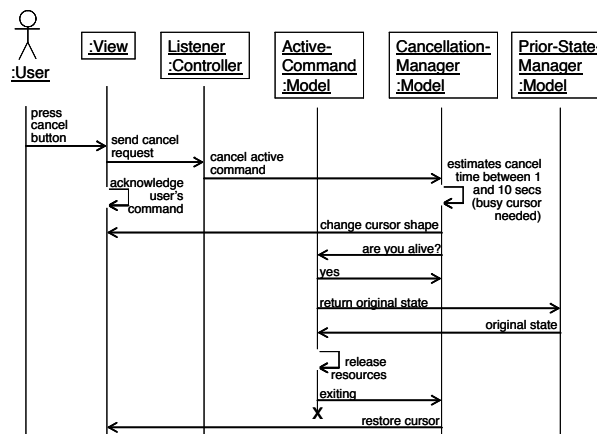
:User

:View

Listener :Controller

Active-Command :Model

Cancellation-Manager :Model

Prior-State-Manager :Model

press cancel button

send cancel request

cancel active command

estimates cancel time between 1 and 10 secs (busy cursor needed)

acknowledge user's command

change cursor shape

are you alive?

yes

return original state

original state

release resources

exiting

X

restore cursor